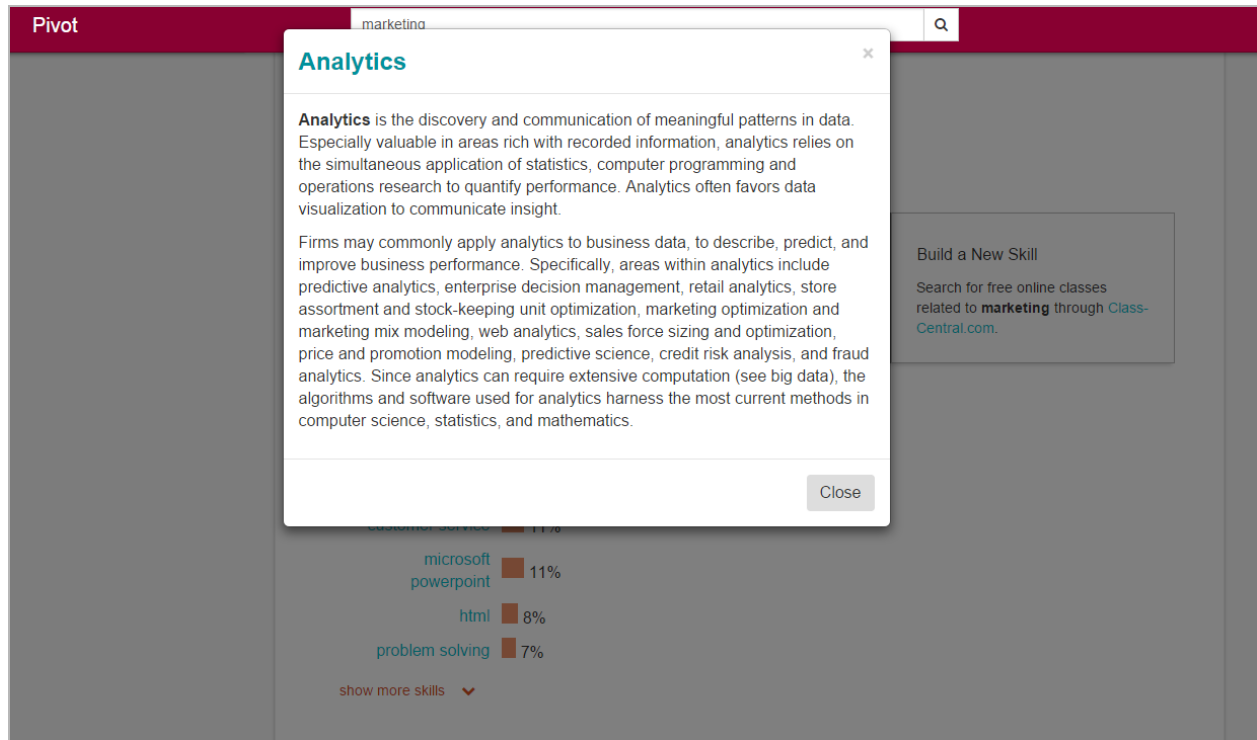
Pivot

marketing

Analytics

×

**Analytics** is the discovery and communication of meaningful patterns in data. Especially valuable in areas rich with recorded information, analytics relies on the simultaneous application of statistics, computer programming and operations research to quantify performance. Analytics often favors data visualization to communicate insight.

Firms may commonly apply analytics to business data, to describe, predict, and improve business performance. Specifically, areas within analytics include predictive analytics, enterprise decision management, retail analytics, store assortment and stock-keeping unit optimization, marketing optimization and marketing mix modeling, web analytics, sales force sizing and optimization, price and promotion modeling, predictive science, credit risk analysis, and fraud analytics. Since analytics can require extensive computation (see big data), the algorithms and software used for analytics harness the most current methods in computer science, statistics, and mathematics.

Close

Build a New Skill

Search for free online classes related to **marketing** through Class-Central.com.

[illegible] 11%

microsoft powerpoint 11%

html 8%

problem solving 7%

show more skills